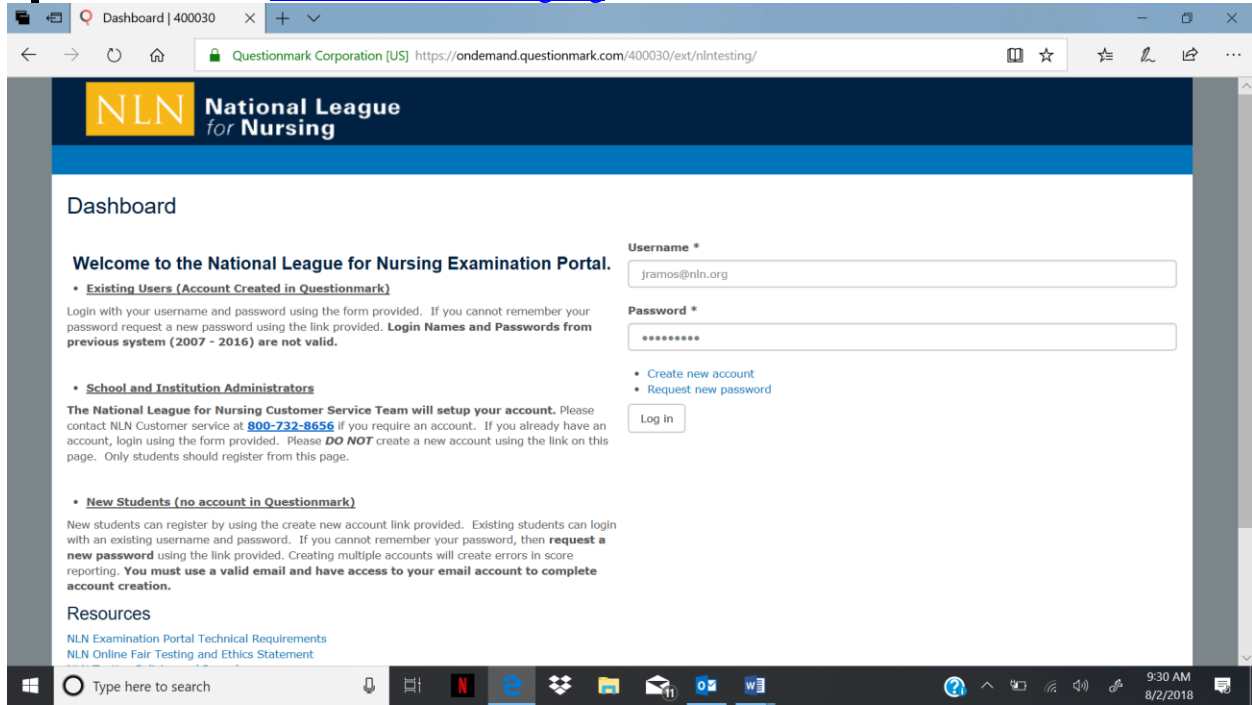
Dashboard | 400030

Questionmark Corporation [US] https://ondemand.questionmark.com/400030/ext/nlntesting/

NLN National League for Nursing

Dashboard

Welcome to the National League for Nursing Examination Portal.

• Existing Users (Account Created in Questionmark)

Login with your username and password using the form provided. If you cannot remember your password request a new password using the link provided. Login Names and Passwords from previous system (2007 - 2016) are not valid.

• School and Institution Administrators

The National League for Nursing Customer Service Team will setup your account. Please contact NLN Customer service at 800-732-8656 if you require an account. If you already have an account, login using the form provided. Please DO NOT create a new account using the link on this page. Only students should register from this page.

• New Students (no account in Questionmark)

New students can register by using the create new account link provided. Existing students can login with an existing username and password. If you cannot remember your password, then request a new password using the link provided. Creating multiple accounts will create errors in score reporting. You must use a valid email and have access to your email account to complete account creation.

Resources

NLN Examination Portal Technical Requirements
NLN Online Fair Testing and Ethics Statement
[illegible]

Username *
jramos@nln.org

Password *
•••••••••

• Create new account
• Request new password

Log in

Type here to search

9:30 AM
8/2/2018